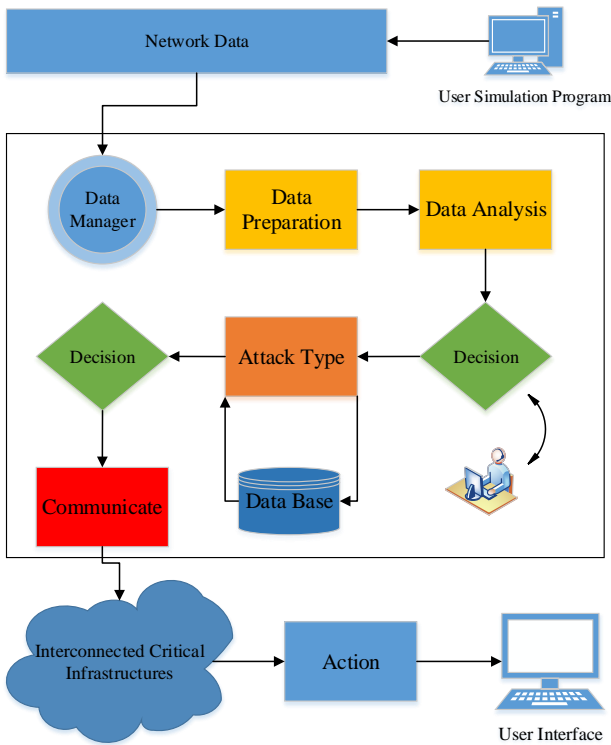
Network Data

User Simulation Program

Data Manager

Data Preparation

Data Analysis

Decision

Attack Type

Decision

Communicate

Data Base

Interconnected Critical Infrastructures

Action

User Interface